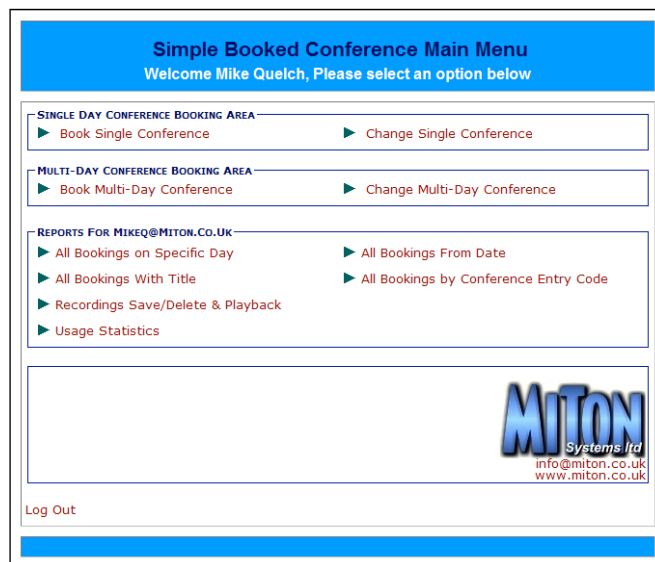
Simple Booked Conference Main Menu
Welcome Mike Quelch, Please select an option below

Single Day Conference Booking Area
Book Single Conference
Change Single Conference

Multi-Day Conference Booking Area
Book Multi-Day Conference
Change Multi-Day Conference

Reports For Mikeq@Miton.Co.Uk
All Bookings on Specific Day
All Bookings From Date
All Bookings With Title
All Bookings by Conference Entry Code
Recordings Save/Delete & Playback
Usage Statistics

MITON
Systems ltd
info@miton.co.uk
www.miton.co.uk

Log Out